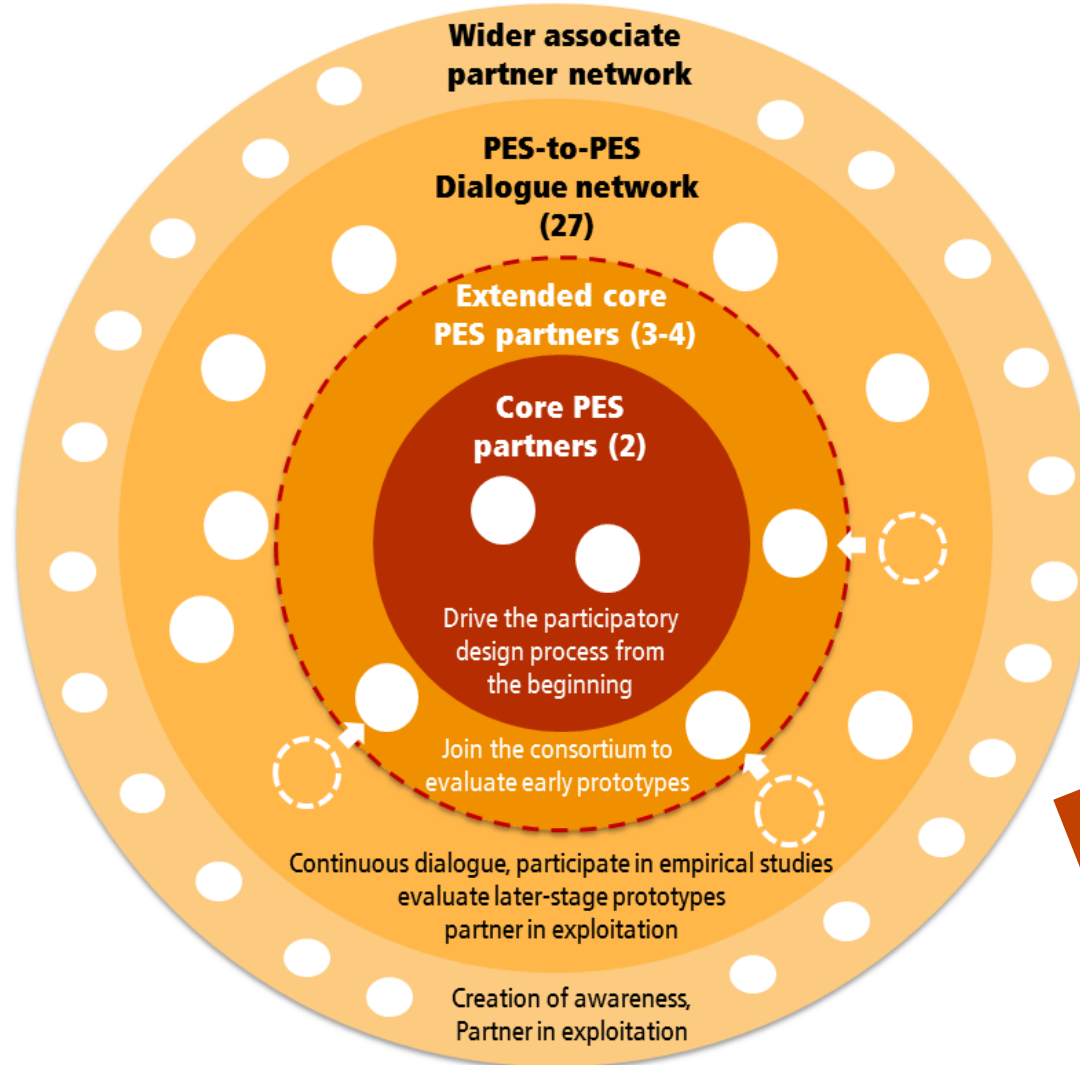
Wider associate partner network

PES-to-PES Dialogue network (27)

Extended core PES partners (3-4)

Core PES partners (2)

Drive the participatory design process from the beginning

Join the consortium to evaluate early prototypes

Continuous dialogue, participate in empirical studies evaluate later-stage prototypes partner in exploitation

Creation of awareness, Partner in exploitation